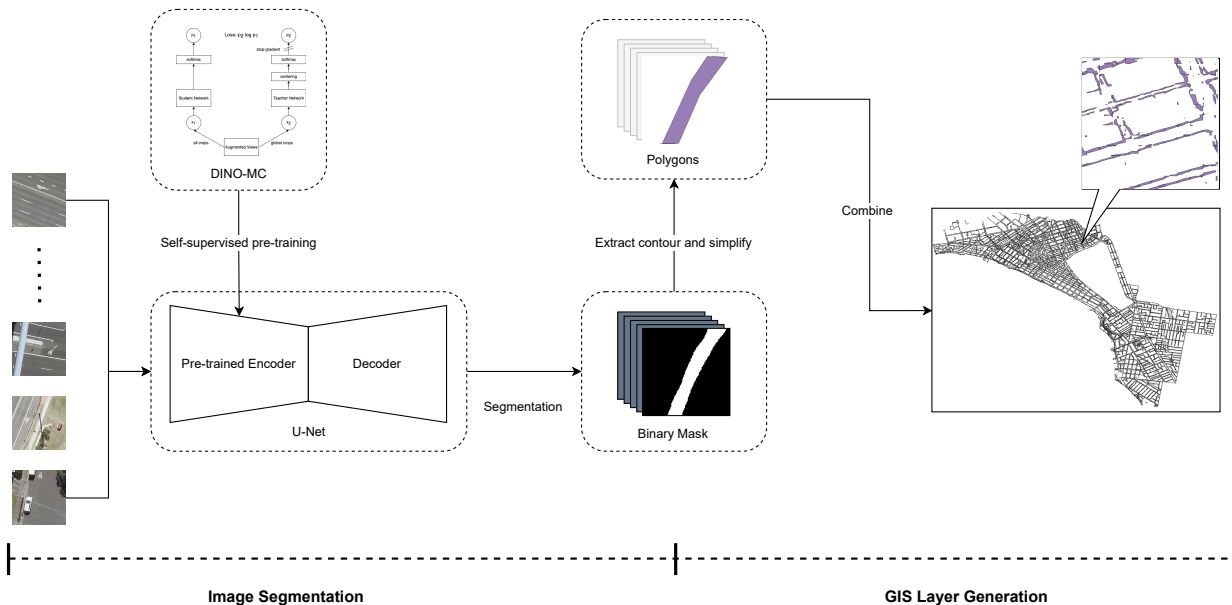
Loss: $-p_2 \log p_1$

$p_1$

softmax

Student Network

$x_1$

$p_2$

stop-gradient

softmax

centering

Teacher Network

$x_2$

all crops

Augmented Views

global crops

DINO-MC

Self-supervised pre-training

Pre-trained Encoder

Decoder

U-Net

Segmentation

Binary Mask

Extract contour and simplify

Polygons

Combine

Image Segmentation

GIS Layer Generation